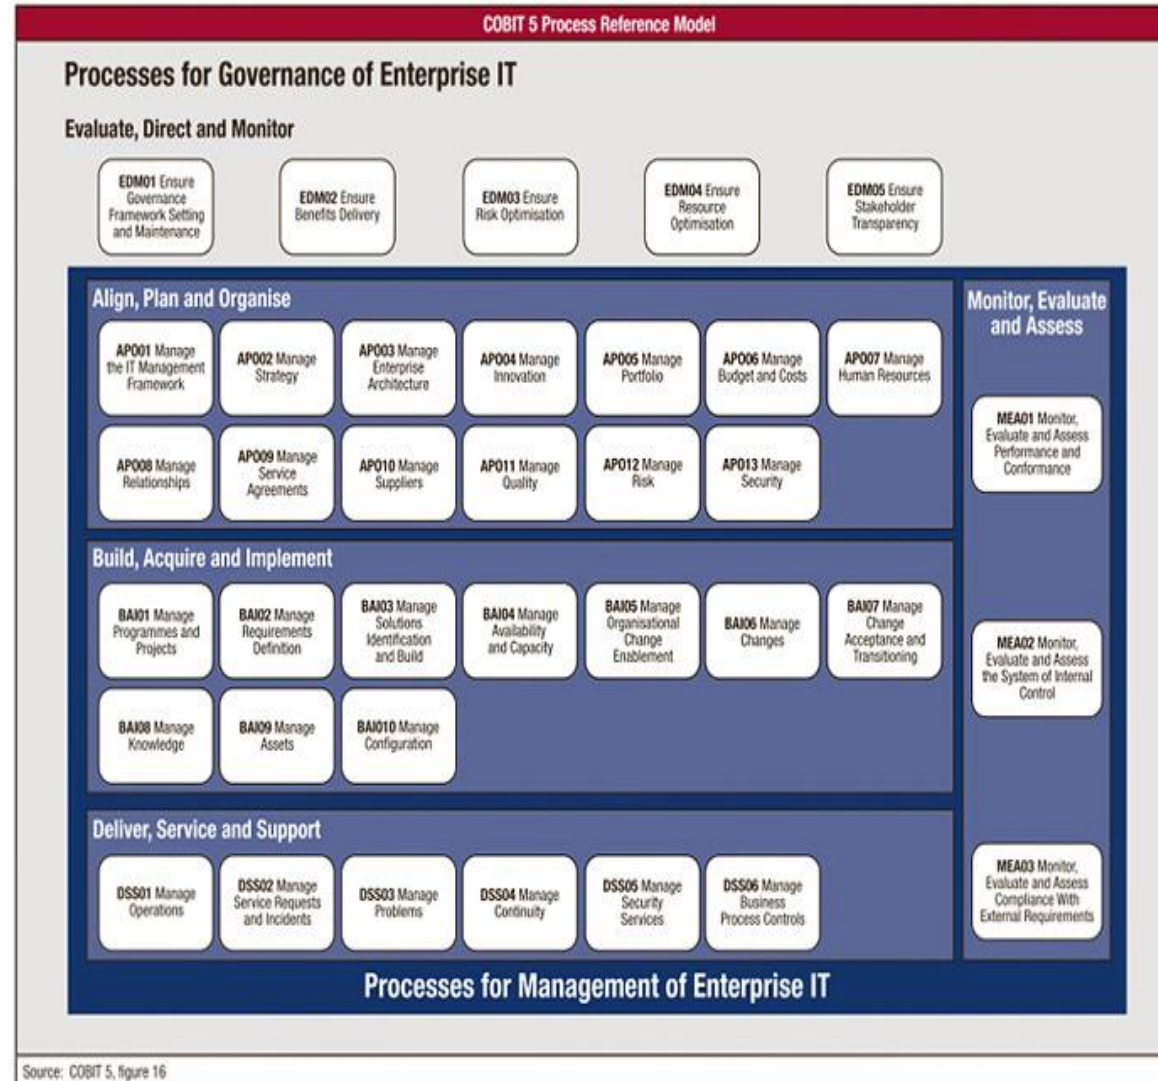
COBIT 5 Process Reference Model

Processes for Governance of Enterprise IT

Evaluate, Direct and Monitor

EDM01 Ensure Governance Framework Setting and Maintenance

EDM02 Ensure Benefits Delivery

EDM03 Ensure Risk Optimisation

EDM04 Ensure Resource Optimisation

EDM05 Ensure Stakeholder Transparency

Align, Plan and Organise

APO01 Manage the IT Management Framework

APO02 Manage Strategy

APO03 Manage Enterprise Architecture

APO04 Manage Innovation

APO05 Manage Portfolio

APO06 Manage Budget and Costs

APO07 Manage Human Resources

APO08 Manage Relationships

APO09 Manage Service Agreements

APO10 Manage Suppliers

APO11 Manage Quality

APO12 Manage Risk

APO13 Manage Security

Build, Acquire and Implement

BAI01 Manage Programmes and Projects

BAI02 Manage Requirements Definition

BAI03 Manage Solutions Identification and Build

BAI04 Manage Availability and Capacity

BAI05 Manage Organisational Change Enablement

BAI06 Manage Changes

BAI07 Manage Change Acceptance and Transitioning

BAI08 Manage Knowledge

BAI09 Manage Assets

BAI010 Manage Configuration

Deliver, Service and Support

DSS01 Manage Operations

DSS02 Manage Service Requests and Incidents

DSS03 Manage Problems

DSS04 Manage Continuity

DSS05 Manage Security Services

DSS06 Manage Business Process Controls

Monitor, Evaluate and Assess

MEA01 Monitor, Evaluate and Assess Performance and Conformance

MEA02 Monitor, Evaluate and Assess the System of Internal Control

MEA03 Monitor, Evaluate and Assess Compliance With External Requirements

Processes for Management of Enterprise IT

Source: COBIT 5, figure 16